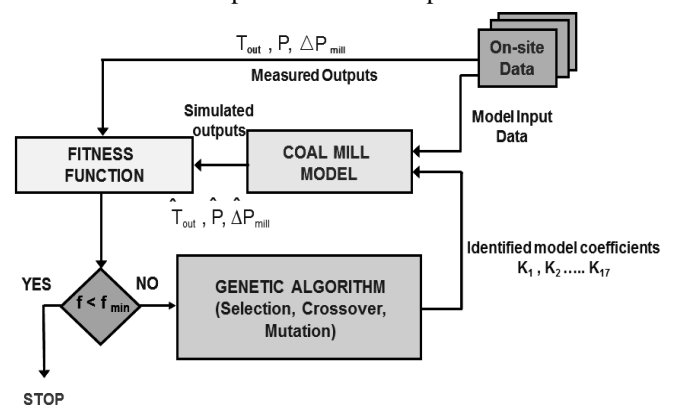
$T_{out}$ , P, $\Delta P_{mill}$

Measured Outputs

On-site Data

Simulated outputs

Model Input Data

FITNESS FUNCTION

COAL MILL MODEL

$\hat{T}_{out}$ , $\hat{P}$, $\hat{\Delta P}_{mill}$

Identified model coefficients $K_1$ , $K_2$ ..... $K_{17}$

YES

$f < f_{min}$

NO

GENETIC ALGORITHM (Selection, Crossover, Mutation)

STOP